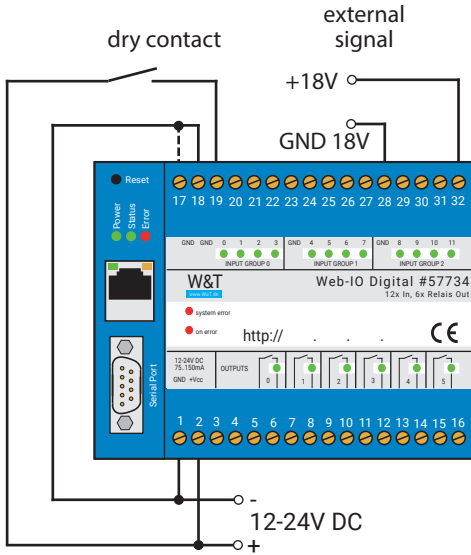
external signal

dry contact

+18V

GND 18V

Reset

Power Status Error

17 18 19 20 21 22 23 24 25 26 27 28 29 30 31 32

GND GND 0 1 2 3
INPUT GROUP 0

GND 4 5 6 7
INPUT GROUP 1

GND 8 9 10 11
INPUT GROUP 2

W&T
www.WuT.de

Web-IO Digital #57734
12x In, 6x Relais Out

system error

on error

http:// . . .

CE

Serial Port

12-24V DC
75..150mA
GND +Vcc

OUTPUTS

0 1 2 3 4 5

1 2 3 4 5 6 7 8 9 10 11 12 13 14 15 16

-
12-24V DC
+